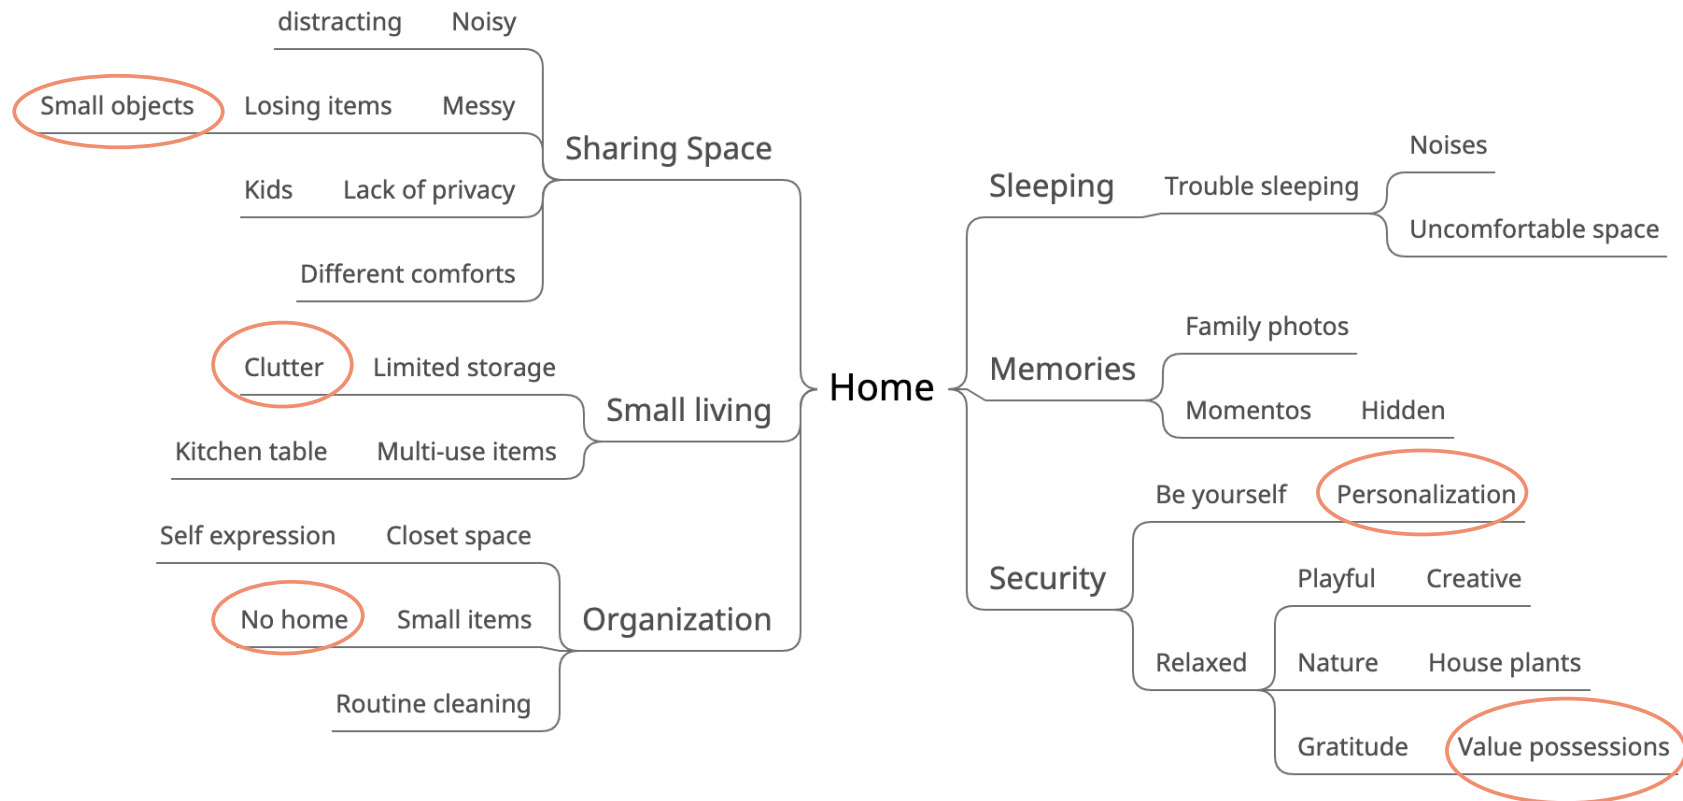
distracting Noisy

Small objects Losing items Messy

Sharing Space

Kids Lack of privacy

Different comforts

Clutter Limited storage

Small living

Kitchen table Multi-use items

Self expression Closet space

No home Small items

Organization

Routine cleaning

Home

Sleeping Trouble sleeping

Noises

Uncomfortable space

Family photos

Memories

Momentos Hidden

Be yourself Personalization

Security

Playful Creative

Relaxed

Nature House plants

Gratitude Value possessions